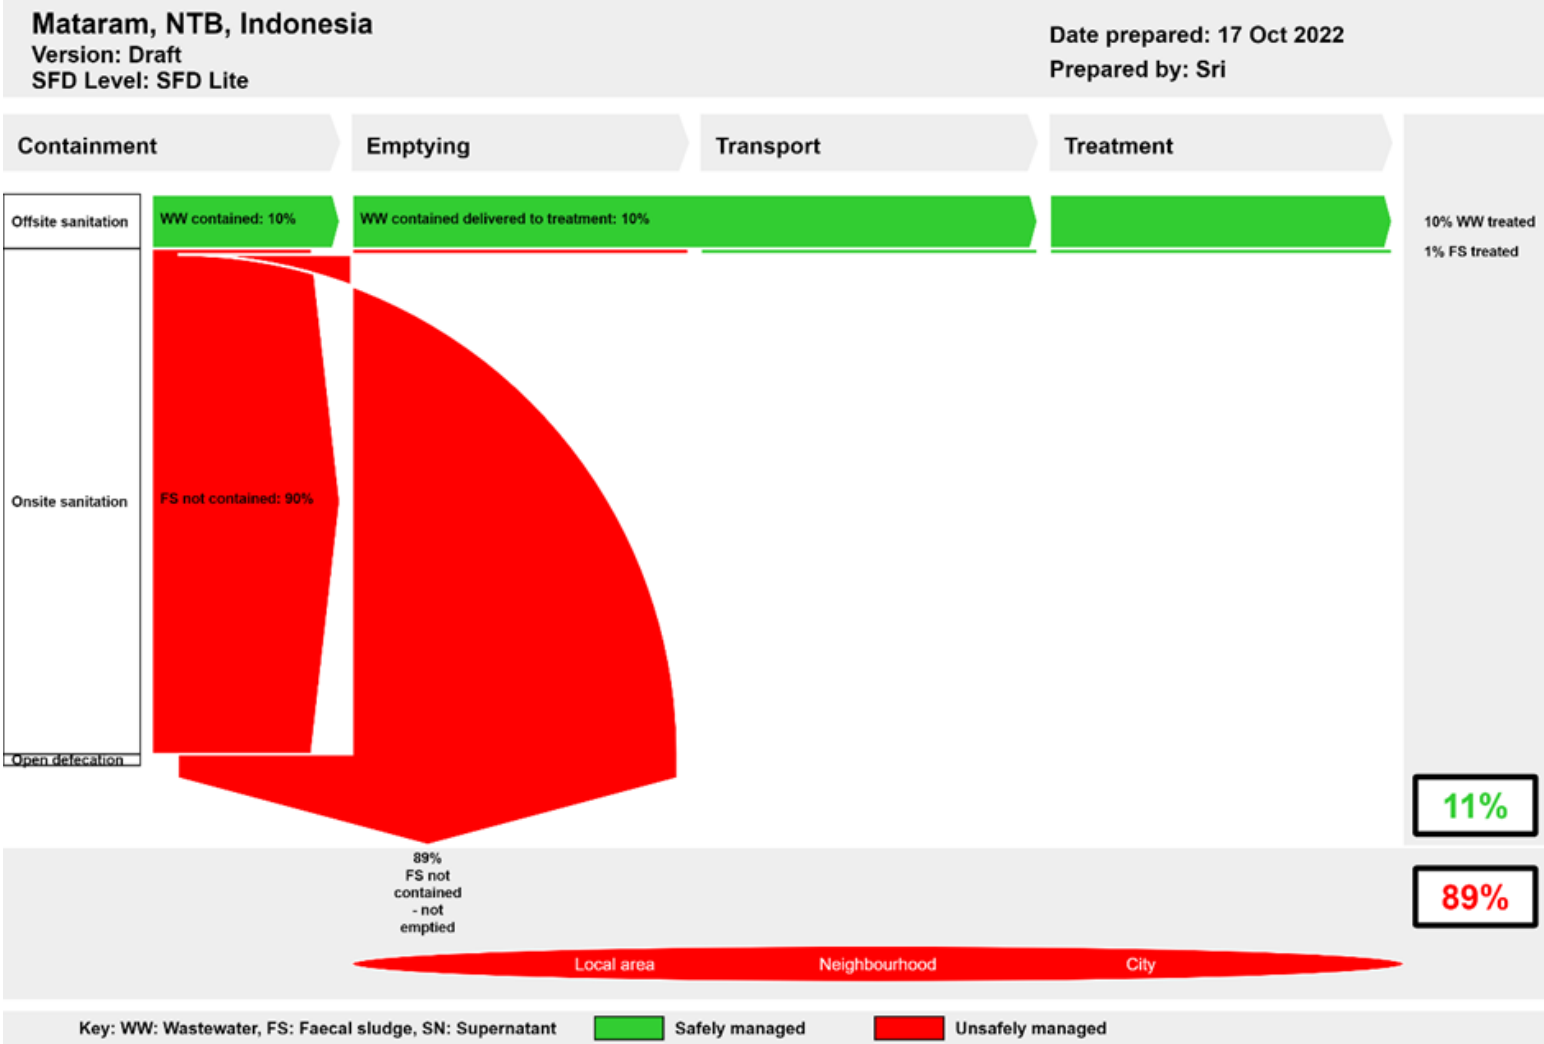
Mataram, NTB, Indonesia
Version: Draft
SFD Level: SFD Lite

Date prepared: 17 Oct 2022
Prepared by: Sri

Containment

Emptying

Transport

Treatment

Offsite sanitation

WW contained: 10%

WW contained delivered to treatment: 10%

10% WW treated

1% FS treated

Onsite sanitation

FS not contained: 90%

Open defecation

11%

89%
FS not
contained
- not
emptied

89%

Local area

Neighbourhood

City

Key: WW: Wastewater, FS: Faecal sludge, SN: Supernatant

Safely managed

Unsafely managed